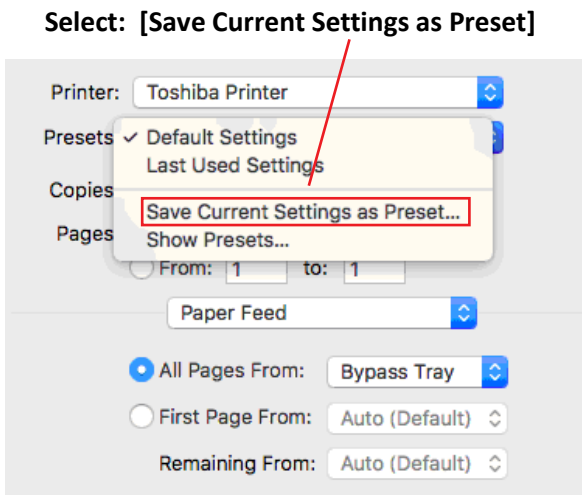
Select: [Save Current Settings as Preset]

Printer: Toshiba Printer

Presets ✓ Default Settings
Last Used Settings

Copies

Save Current Settings as Preset...

Pages Show Presets...

From: 1 to: 1

Paper Feed

All Pages From: Bypass Tray

First Page From: Auto (Default)

Remaining From: Auto (Default)